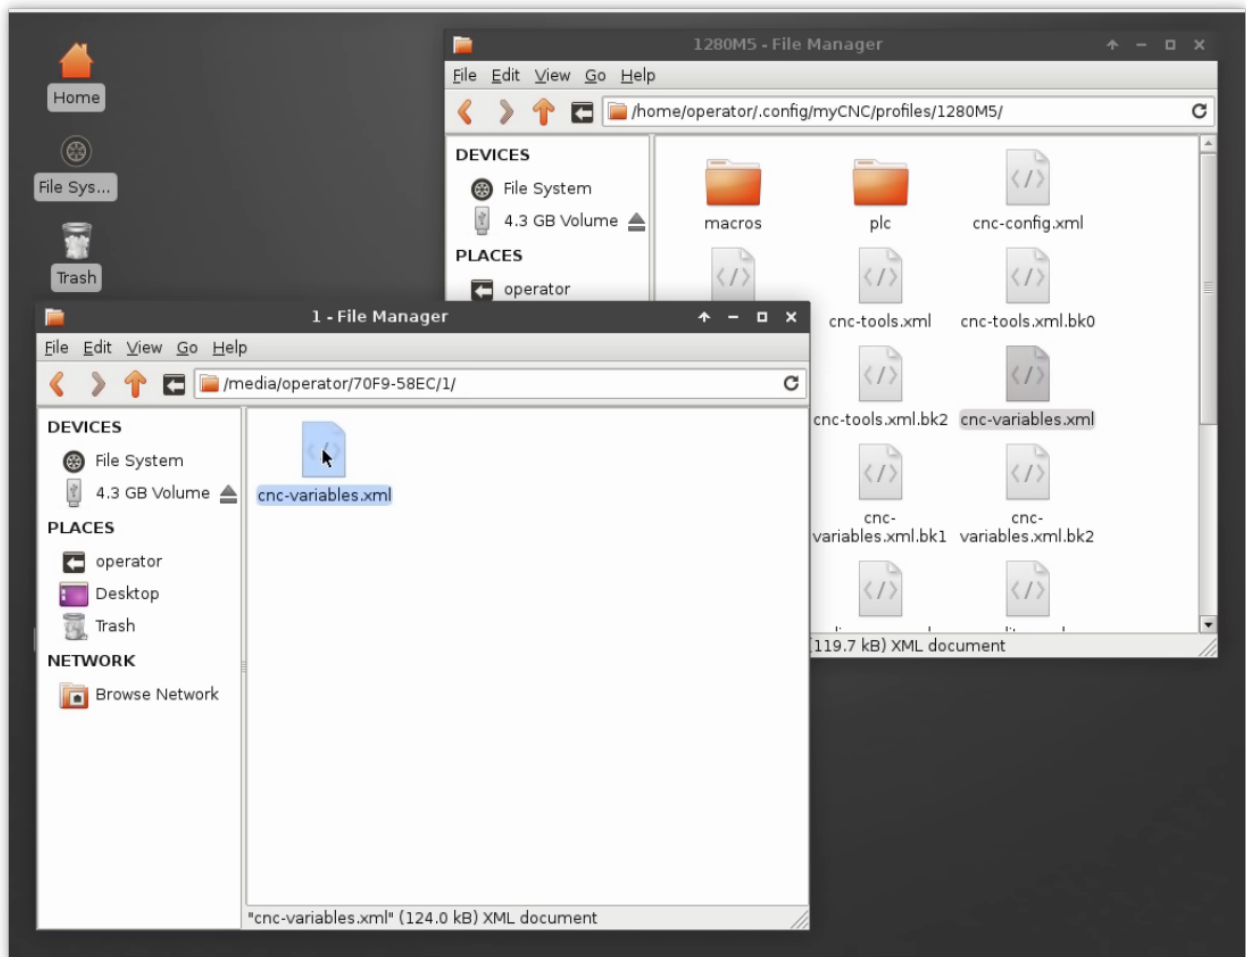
Home

File Sys...

Trash

1280M5 - File Manager

File Edit View Go Help

/home/operator/.config/myCNC/profiles/1280M5/

DEVICES

File System

4.3 GB Volume

PLACES

operator

macros

plc

cnc-config.xml

cnc-tools.xml

cnc-tools.xml.bk0

cnc-tools.xml.bk2

cnc-variables.xml

cnc-variables.xml.bk1

cnc-variables.xml.bk2

119.7 kB) XML document

1 - File Manager

File Edit View Go Help

/media/operator/70F9-58EC/1/

DEVICES

File System

4.3 GB Volume

PLACES

operator

Desktop

Trash

NETWORK

Browse Network

cnc-variables.xml

"cnc-variables.xml" (124.0 kB) XML document